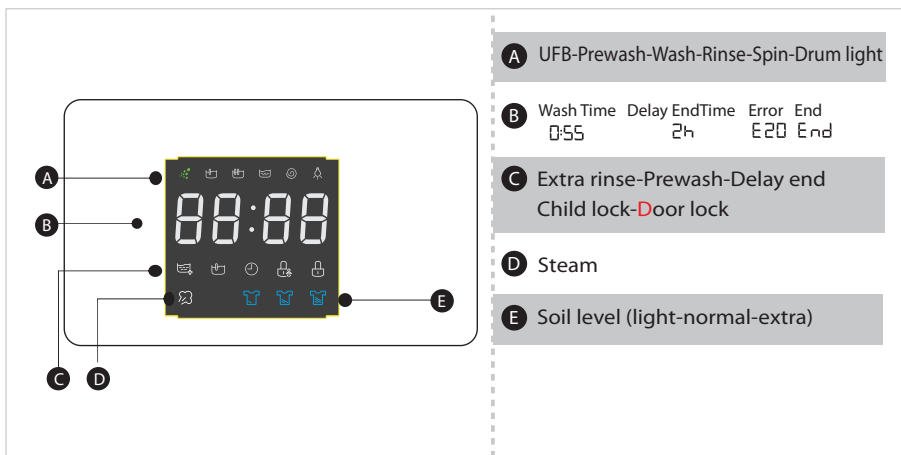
A
B
C
D
E
88:88

A UFB-Prewash-Wash-Rinse-Spin-Drum light

B Wash Time Delay EndTime Error End
0:55 2h E20 End

C Extra rinse-Prewash-Delay end Child lock-Door lock

D Steam

E Soil level (light-normal-extra)